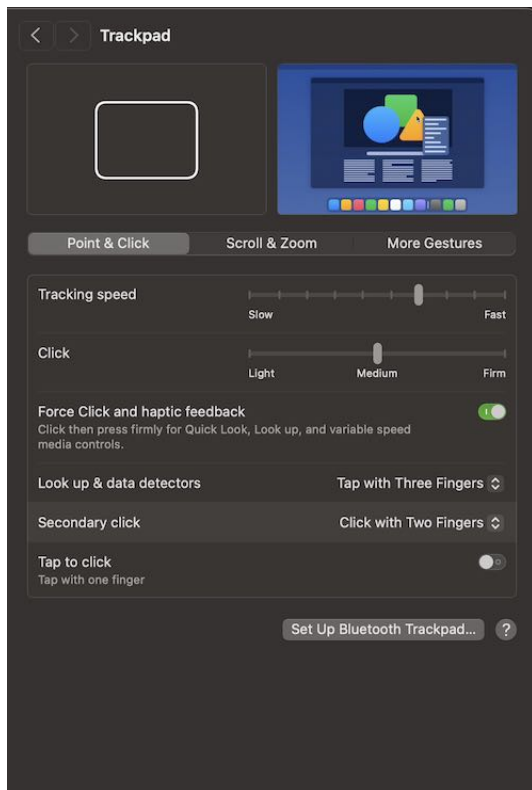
Trackpad

Point & Click
Scroll & Zoom
More Gestures

Tracking speed
Slow
Fast

Click
Light
Medium
Firm

Force Click and haptic feedback
Click then press firmly for Quick Look, Look up, and variable speed media controls.

Look up & data detectors
Tap with Three Fingers

Secondary click
Click with Two Fingers

Tap to click
Tap with one finger

Set Up Bluetooth Trackpad...
?